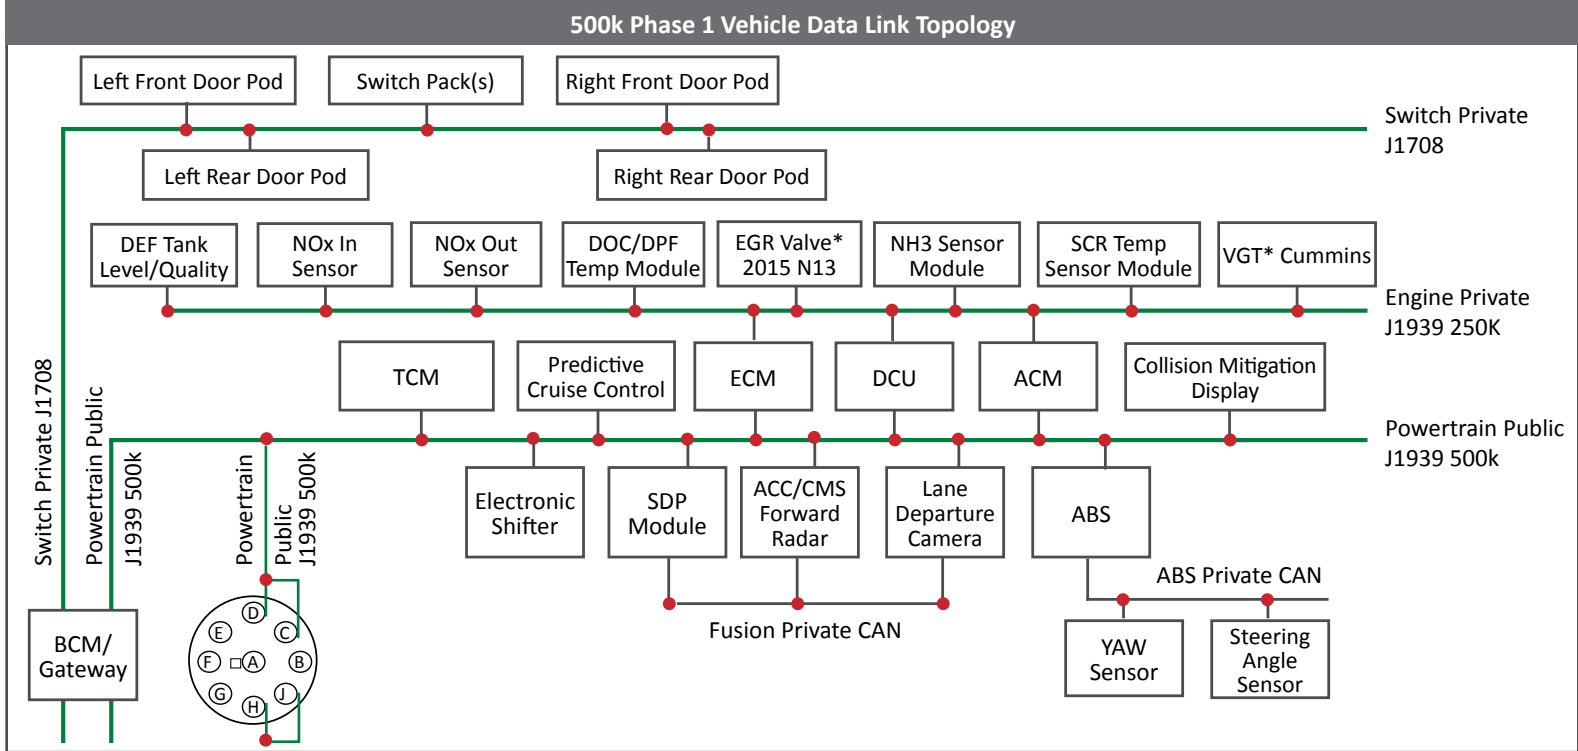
500k Phase 1 Vehicle Data Link Topology

Left Front Door Pod

Switch Pack(s)

Right Front Door Pod

Switch Private J1708

Left Rear Door Pod

Right Rear Door Pod

DEF Tank Level/Quality

NOx In Sensor

NOx Out Sensor

DOC/DPF Temp Module

EGR Valve* 2015 N13

NH3 Sensor Module

SCR Temp Sensor Module

VGT* Cummins

Engine Private J1939 250K

TCM

Predictive Cruise Control

ECM

DCU

ACM

Collision Mitigation Display

Powertrain Public J1939 500k

Switch Private J1708

Powertrain Public J1939 500k

Powertrain Public J1939 500k

Electronic Shifter

SDP Module

ACC/CMS Forward Radar

Lane Departure Camera

ABS

ABS Private CAN

Fusion Private CAN

YAW Sensor

Steering Angle Sensor

BCM/ Gateway

D
E
C
F
A
B
G
H
J